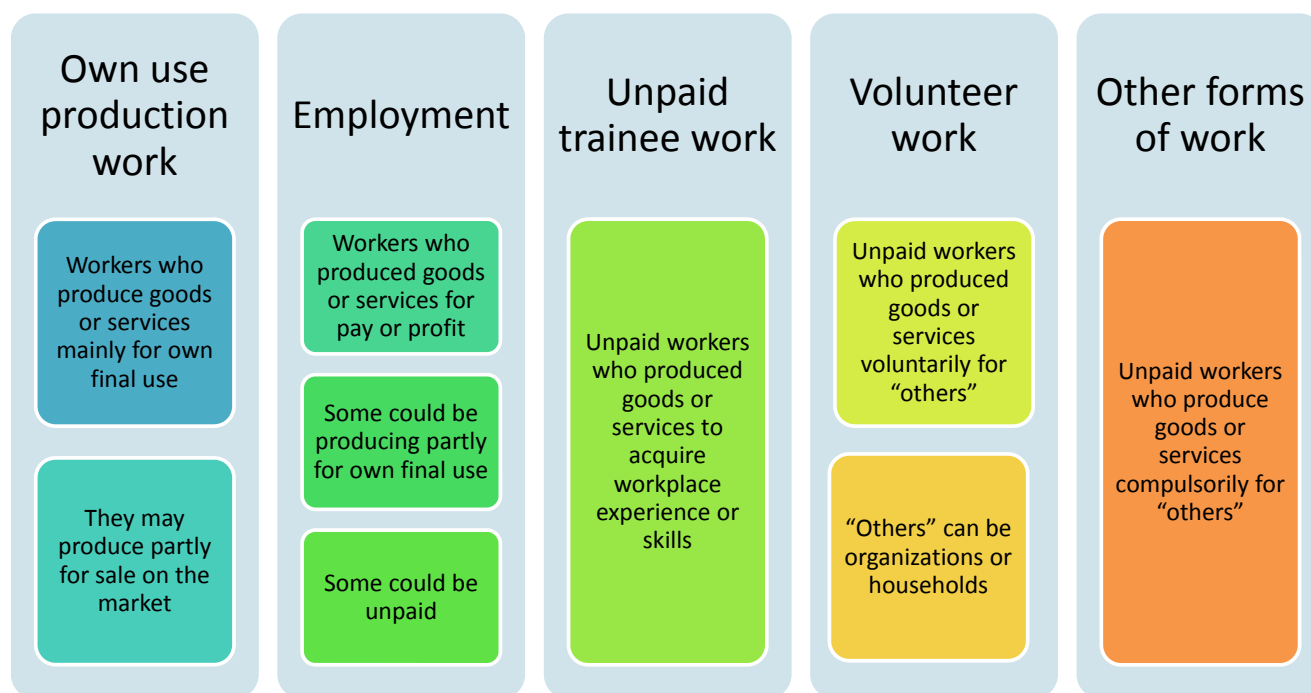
Own use production work

Workers who produce goods or services mainly for own final use

They may produce partly for sale on the market

Employment

Workers who produced goods or services for pay or profit

Some could be producing partly for own final use

Some could be unpaid

Unpaid trainee work

Unpaid workers who produced goods or services to acquire workplace experience or skills

Volunteer work

Unpaid workers who produced goods or services voluntarily for “others”

“Others” can be organizations or households

Other forms of work

Unpaid workers who produce goods or services compulsorily for “others”